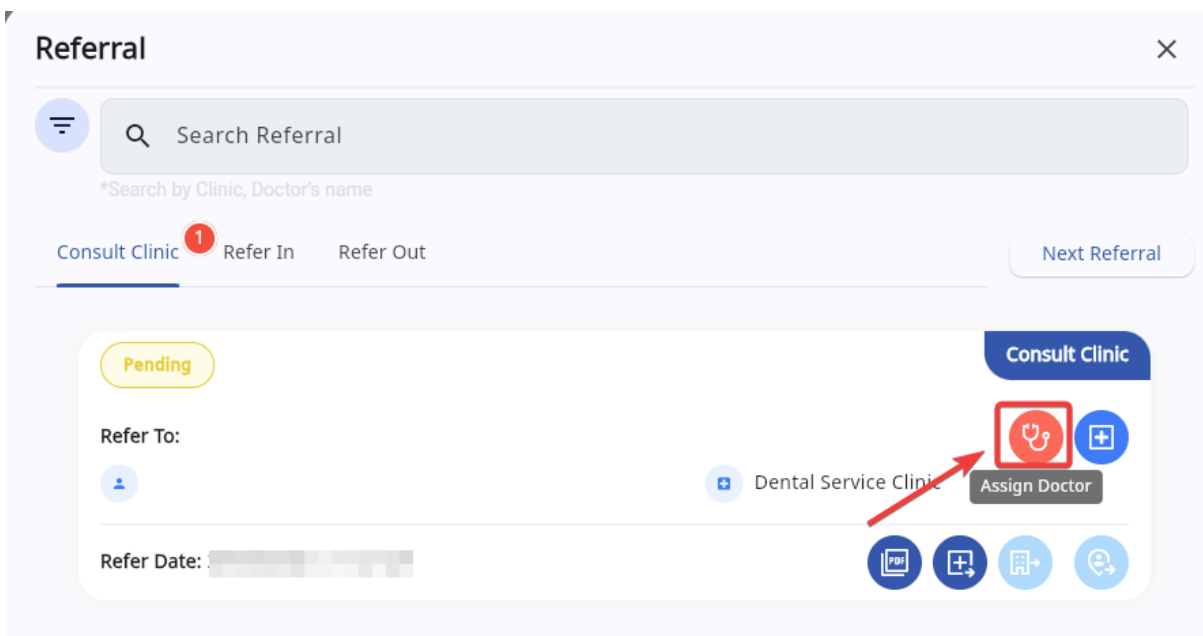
Referral

Search Referral

*Search by Clinic, Doctor's name

Consult Clinic 1 Refer In Refer Out

Next Referral

Pending

Consult Clinic

Refer To:

Dental Service Clinic

Assign Doctor

Refer Date: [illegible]

PDF